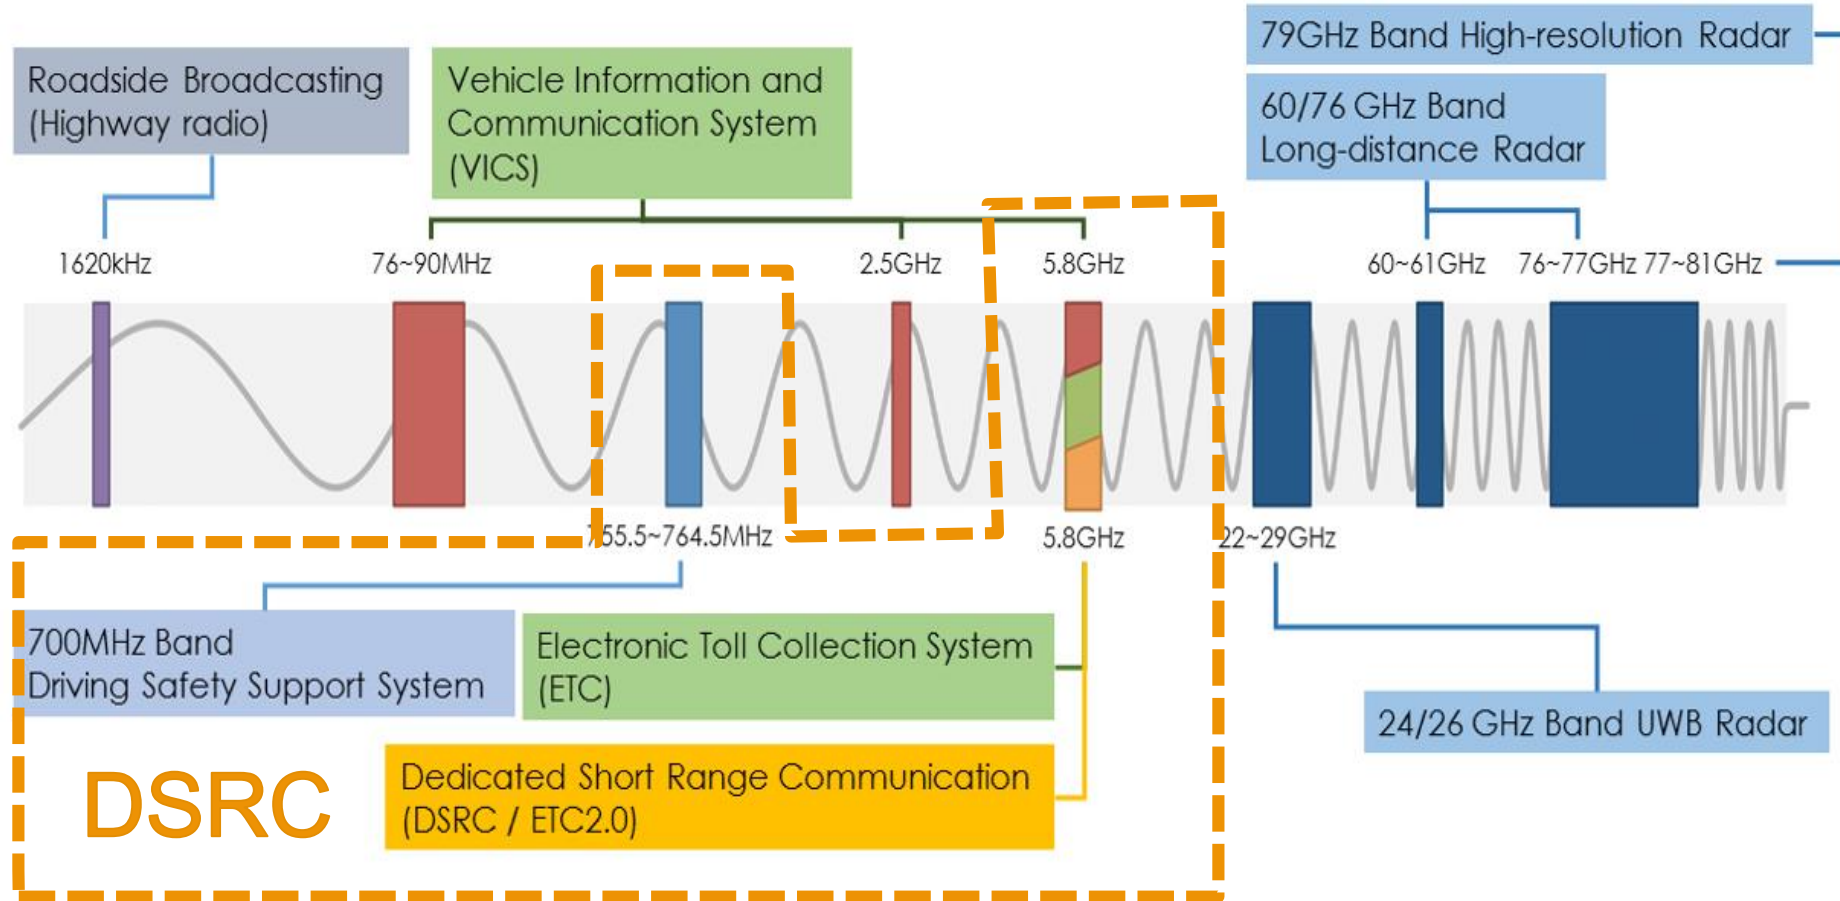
Roadside Broadcasting (Highway radio)

Vehicle Information and Communication System (VICS)

79GHz Band High-resolution Radar

60/76 GHz Band Long-distance Radar

1620kHz

76~90MHz

2.5GHz

5.8GHz

60~61GHz

76~77GHz 77~81GHz

755.5~764.5MHz

5.8GHz

22~29GHz

700MHz Band Driving Safety Support System

Electronic Toll Collection System (ETC)

24/26 GHz Band UWB Radar

DSRC

Dedicated Short Range Communication (DSRC / ETC2.0)